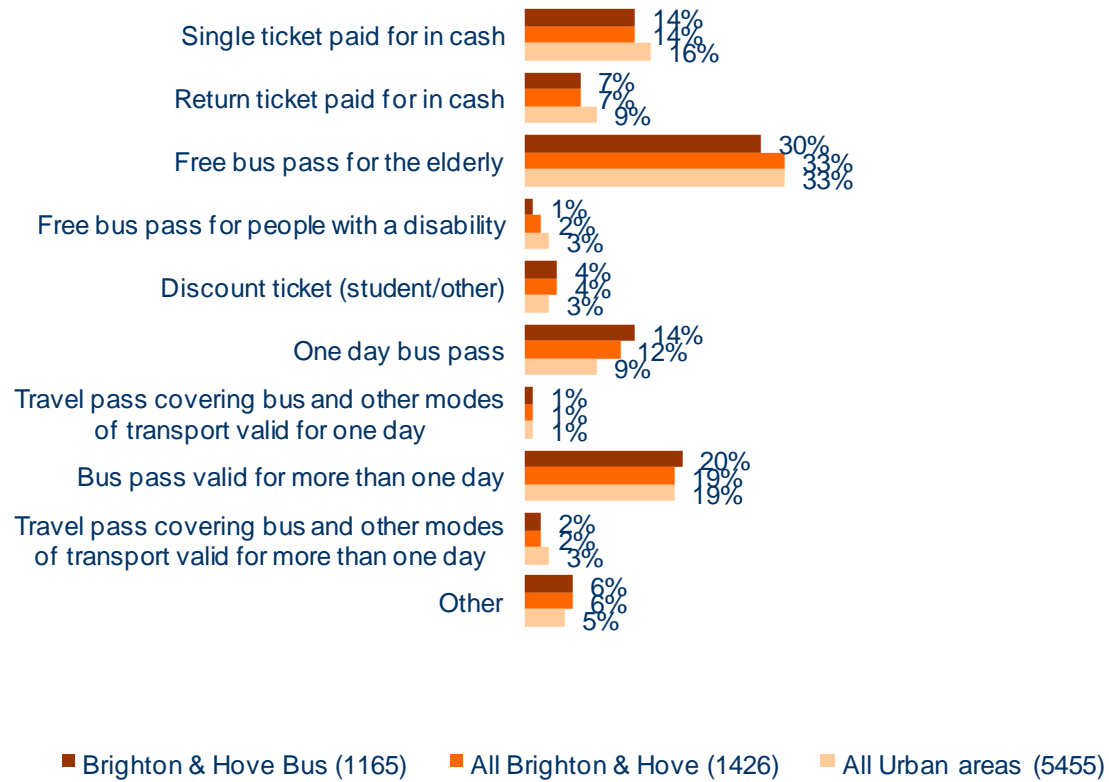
Single ticket paid for in cash 14% 14% 16%

Return ticket paid for in cash 7% 7% 9%

Free bus pass for the elderly 30% 33% 33%

Free bus pass for people with a disability 1% 2% 3%

Discount ticket (student/other) 4% 4% 3%

One day bus pass 14% 12% 9%

Travel pass covering bus and other modes of transport valid for one day 1% 1% 1%

Bus pass valid for more than one day 20% 19% 19%

Travel pass covering bus and other modes of transport valid for more than one day 2% 2% 3%

Other 6% 6% 5%

Brighton & Hove Bus (1165) All Brighton & Hove (1426) All Urban areas (5455)